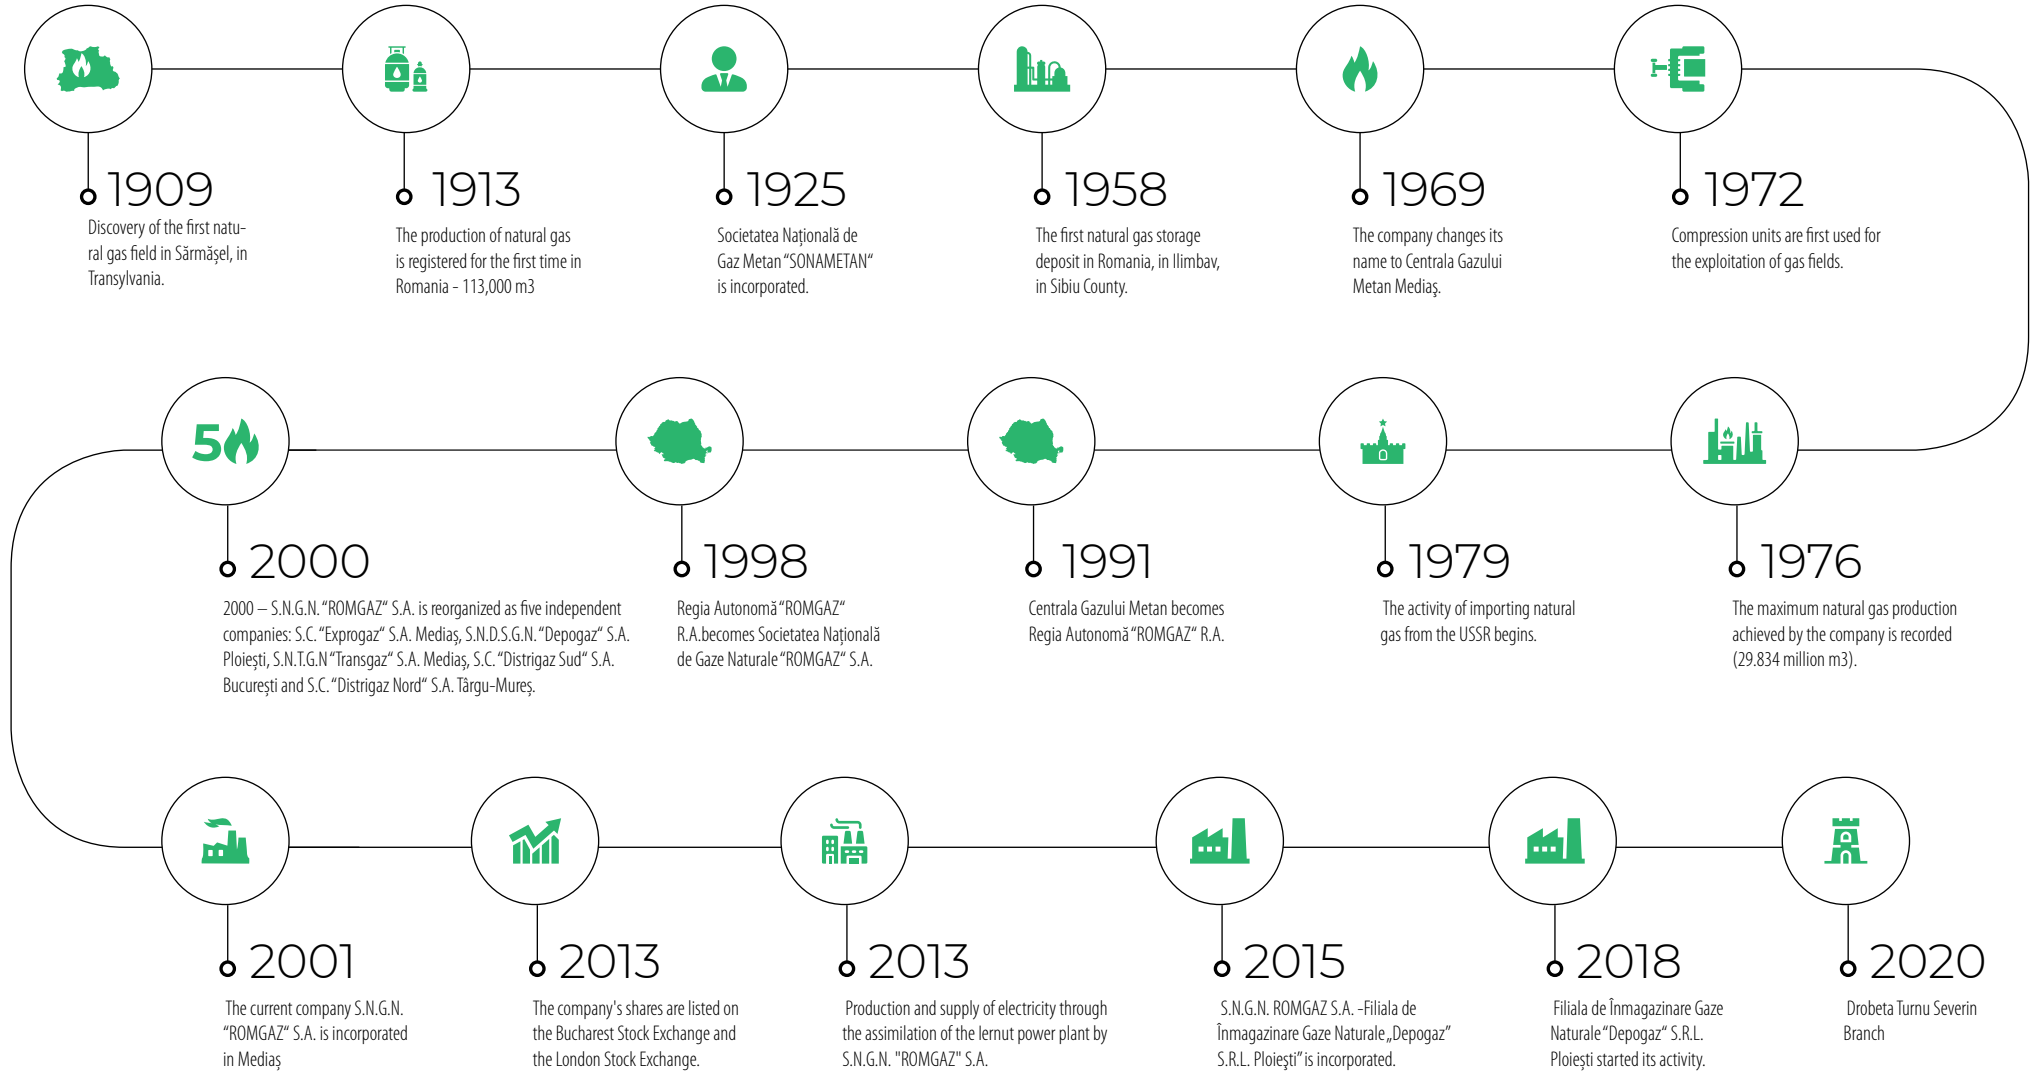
1909
Discovery of the first natural gas field in Sărmăşel, in Transylvania.

1913
The production of natural gas is registered for the first time in Romania - 113,000 m3

1925
Societatea Naţională de Gaz Metan "SONAMETAN" is incorporated.

1958
The first natural gas storage deposit in Romania, in Ilimbav, in Sibiu County.

1969
The company changes its name to Centrala Gazului Metan Mediaş.

1972
Compression units are first used for the exploitation of gas fields.

5

2000
2000 – S.N.G.N. "ROMGAZ" S.A. is reorganized as five independent companies: S.C. "Exprogaz" S.A. Mediaş, S.N.D.S.G.N. "Depogaz" S.A. Ploieşti, S.N.T.G.N "Transgaz" S.A. Mediaş, S.C. "Distrigaz Sud" S.A. Bucureşti and S.C. "Distrigaz Nord" S.A. Târgu-Mureş.

1998
Regia Autonomă "ROMGAZ" R.A.becomes Societatea Naţională de Gaze Naturale "ROMGAZ" S.A.

1991
Centrala Gazului Metan becomes Regia Autonomă "ROMGAZ" R.A.

1979
The activity of importing natural gas from the USSR begins.

1976
The maximum natural gas production achieved by the company is recorded (29.834 million m3).

2001
The current company S.N.G.N. "ROMGAZ" S.A. is incorporated in Mediaş

2013
The company's shares are listed on the Bucharest Stock Exchange and the London Stock Exchange.

2013
Production and supply of electricity through the assimilation of the Iernut power plant by S.N.G.N. "ROMGAZ" S.A.

2015
S.N.G.N. ROMGAZ S.A. -Filiala de Înmagazinare Gaze Naturale „Depogaz" S.R.L. Ploieşti" is incorporated.

2018
Filiala de Înmagazinare Gaze Naturale "Depogaz" S.R.L. Ploieşti started its activity.

2020
Drobeta Turnu Severin Branch